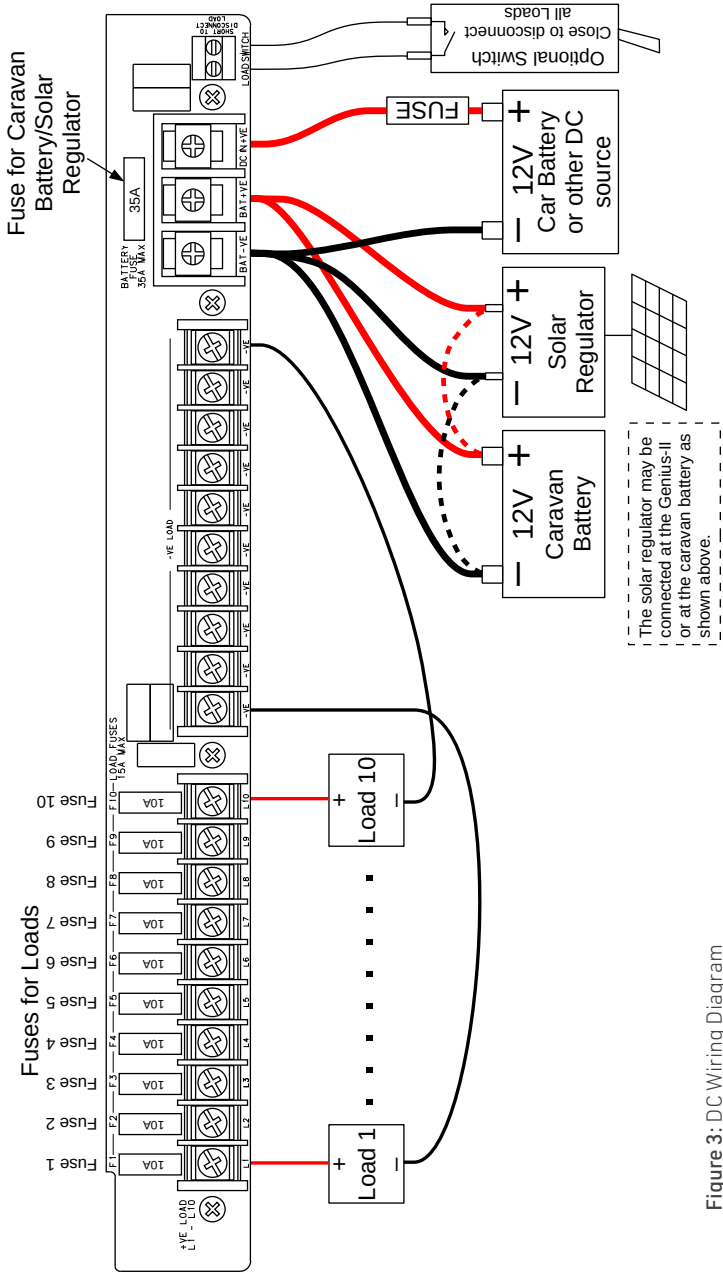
Fuse for Caravan Battery/Solar Regulator

35A

BATTERY FUSE 35A MAX

DC IN+VE
BAT+VE
BAT-VE

LOADSWITCH
SHORT TO DISCONNECT LOAD

Optional Switch
Close to disconnect all Loads

FUSE

+ 12V − Car Battery or other DC source

+ 12V − Solar Regulator

+ 12V − Caravan Battery

The solar regulator may be connected at the Genius-II or at the caravan battery as shown above.

-VE
-VE
-VE
-VE
-VE
-VE LOAD
-VE
-VE
-VE
-VE
-VE

LOAD FUSES 15A MAX

Fuses for Loads

Fuse 1
Fuse 2
Fuse 3
Fuse 4
Fuse 5
Fuse 6
Fuse 7
Fuse 8
Fuse 9
Fuse 10

F1 F2 F3 F4 F5 F6 F7 F8 F9 F10

10A 10A 10A 10A 10A 10A 10A 10A 10A 10A

L1 L2 L3 L4 L5 L6 L7 L8 L9 L10

+VE LOAD L1 - L10

+ Load 1 −

+ Load 10 −

Figure 3: DC Wiring Diagram